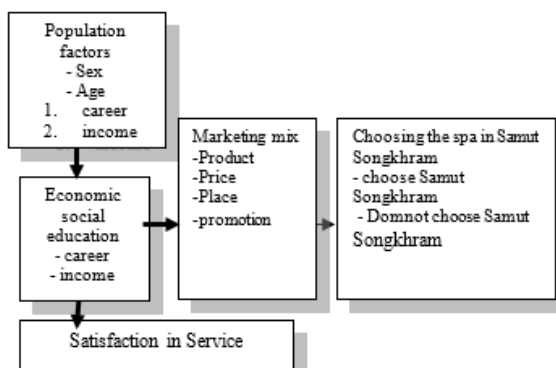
Population factors
- Sex
- Age
1. career
2. income

Economic social education
- career
- income

Marketing mix
-Product
-Price
-Place
-promotion

Choosing the spa in Samut Songkhram
- choose Samut Songkhram
- Domnot choose Samut Songkhram

Satisfaction in Service